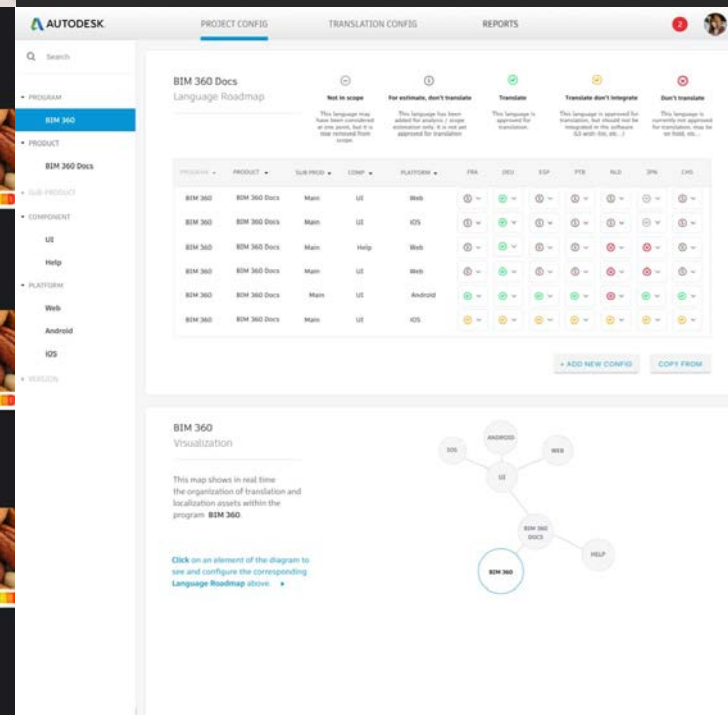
AUTODESK

PROJECT CONFIG TRANSLATION CONFIG REPORTS

2

Search

PROGRAM
BIM 360
PRODUCT
BIM 360 Docs
SUB PRODUCT
COMPONENT
UI
Help
PLATFORM
Web
Android
iOS
VERSION

BIM 360 Docs
Language Roadmap

Not in scope
This language may have been considered at one point, but it is now removed from scope.

For estimate, don't translate
This language has been added for analysis / scope estimation only. It is not yet approved for translation.

Translate
This language is approved for translation.

Translate don't integrate
This language is approved for translation, but should not be integrated in the software (i.e. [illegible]).

Don't translate
This language is currently not approved for translation, may be on hold, etc.

| PROGRAM | PRODUCT | SUB PROD | COMP | PLATFORM | FRA | DEU | ESP | PTB | NLD | JPN | CHS |
|---|---|---|---|---|---|---|---|---|---|---|---|
| BIM 360 | BIM 360 Docs | Main | UI | Web | | | | | | | |
| BIM 360 | BIM 360 Docs | Main | UI | iOS | | | | | | | |
| BIM 360 | BIM 360 Docs | Main | Help | Web | | | | | | | |
| BIM 360 | BIM 360 Docs | Main | UI | Web | | | | | | | |
| BIM 360 | BIM 360 Docs | Main | UI | Android | | | | | | | |
| BIM 360 | BIM 360 Docs | Main | UI | iOS | | | | | | | |

+ ADD NEW CONFIG
COPY FROM

BIM 360
Visualization

This map shows in real time the organization of translation and localization assets within the program BIM 360.

Click on an element of the diagram to see and configure the corresponding Language Roadmap above.

IOS
ANDROID
WEB
UI
BIM 360 DOCS
HELP
BIM 360